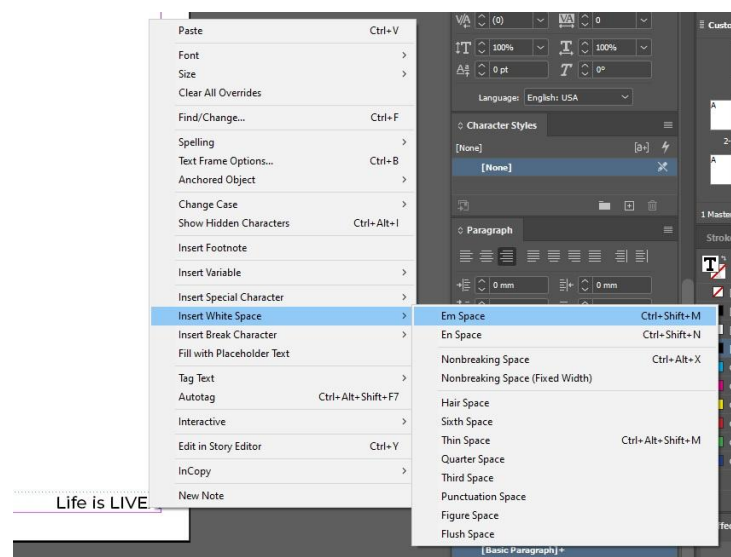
Paste Ctrl+V
Font >
Size >
Clear All Overrides
Find/Change... Ctrl+F
Spelling >
Text Frame Options... Ctrl+B
Anchored Object >
Change Case >
Show Hidden Characters Ctrl+Alt+I
Insert Footnote
Insert Variable >
Insert Special Character >
Insert White Space >
Insert Break Character >
Fill with Placeholder Text
Tag Text >
Autotag Ctrl+Alt+Shift+F7
Interactive >
Edit in Story Editor Ctrl+Y
InCopy >
New Note

Em Space Ctrl+Shift+M
En Space Ctrl+Shift+N
Nonbreaking Space Ctrl+Alt+X
Nonbreaking Space (Fixed Width)
Hair Space
Sixth Space
Thin Space Ctrl+Alt+Shift+M
Quarter Space
Third Space
Punctuation Space
Figure Space
Flush Space

(0)
0
100%
100%
0 pt
0°
Language: English: USA
Character Styles
[None]
[None]
Paragraph
0 mm
0 mm
[Basic Paragraph]+
Custo
1 Maste
Stroke
Life is LIVE